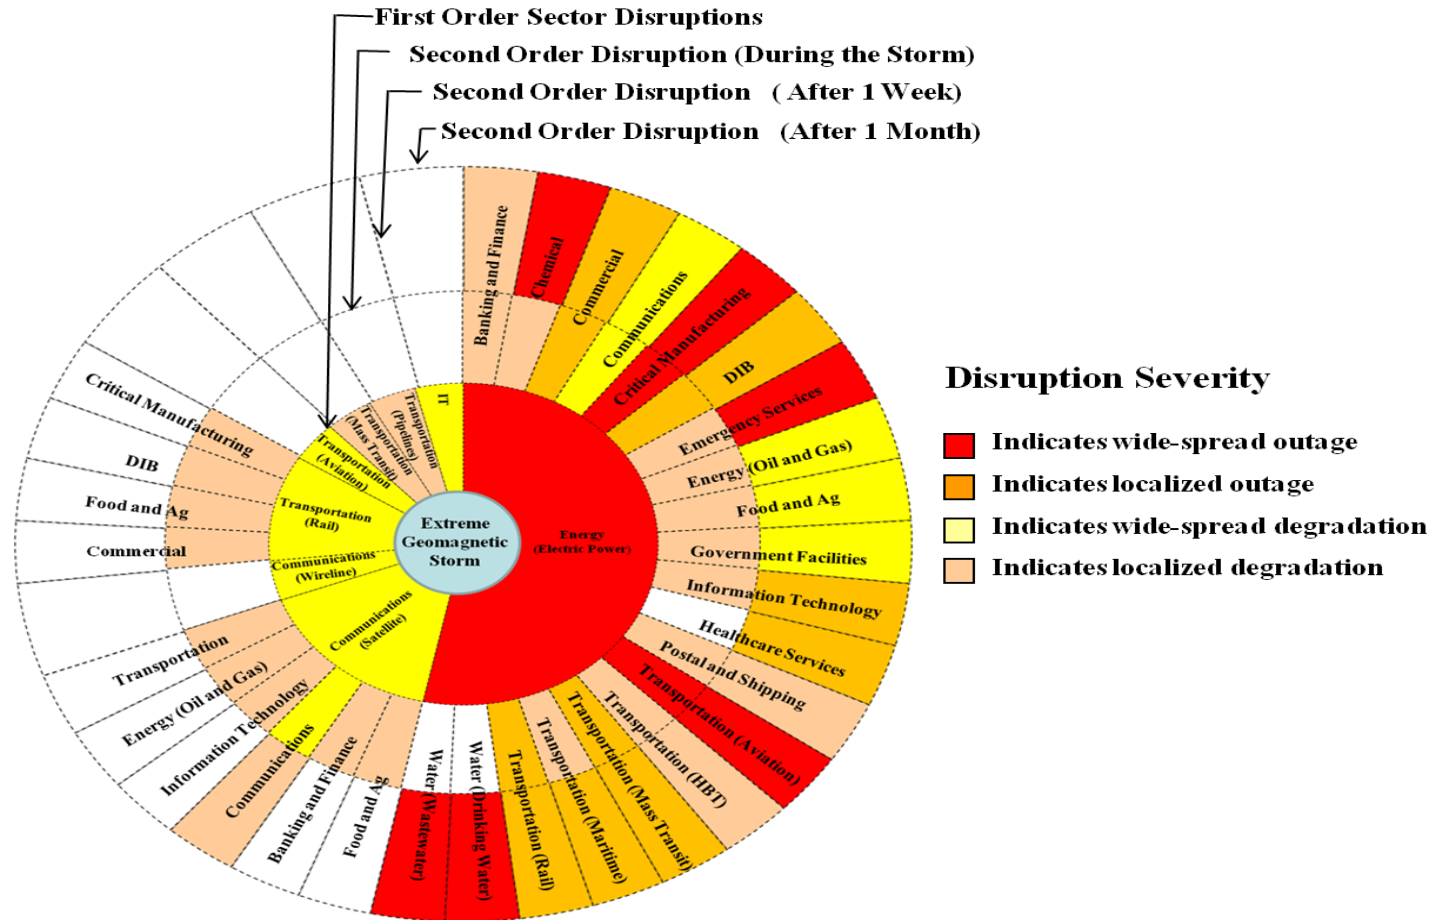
First Order Sector Disruptions
Second Order Disruption (During the Storm)
Second Order Disruption (After 1 Week)
Second Order Disruption (After 1 Month)

Extreme Geomagnetic Storm

Energy (Electric Power)
IT
Transportation (Pipelines)
Transportation (Mass Transit)
Transportation (Aviation)
Transportation (Rail)
Communications (Wireline)
Communications (Satellite)

Banking and Finance
Chemical
Commercial
Communications
Critical Manufacturing
DIB
Emergency Services
Energy (Oil and Gas)
Food and Ag
Government Facilities
Information Technology
Healthcare Services
Postal and Shipping
Transportation (Aviation)
Transportation (HBT)
Transportation (Mass Transit)
Transportation (Maritime)
Transportation (Rail)
Water (Drinking Water)
Water (Wastewater)
Food and Ag
Banking and Finance
Communications
Information Technology
Energy (Oil and Gas)
Transportation
Commercial
Food and Ag
DIB
Critical Manufacturing

Disruption Severity
Indicates wide-spread outage
Indicates localized outage
Indicates wide-spread degradation
Indicates localized degradation